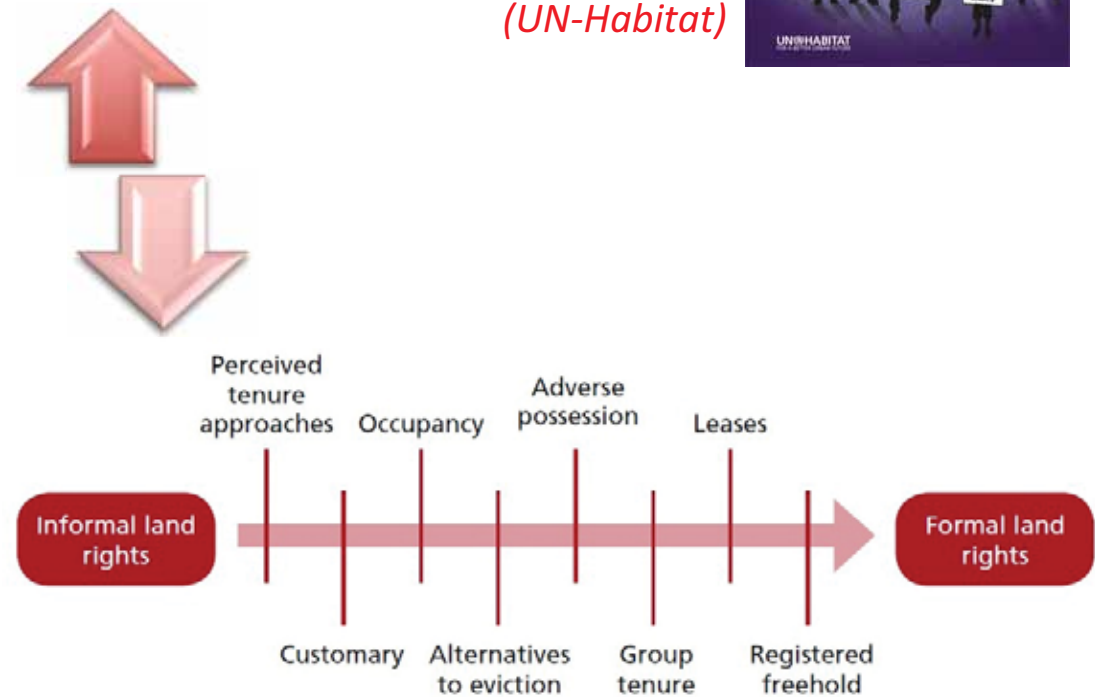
(UN-Habitat)

UN-HABITAT

Perceived tenure approaches

Occupancy

Adverse possession

Leases

Informal land rights

Formal land rights

Customary

Alternatives to eviction

Group tenure

Registered freehold